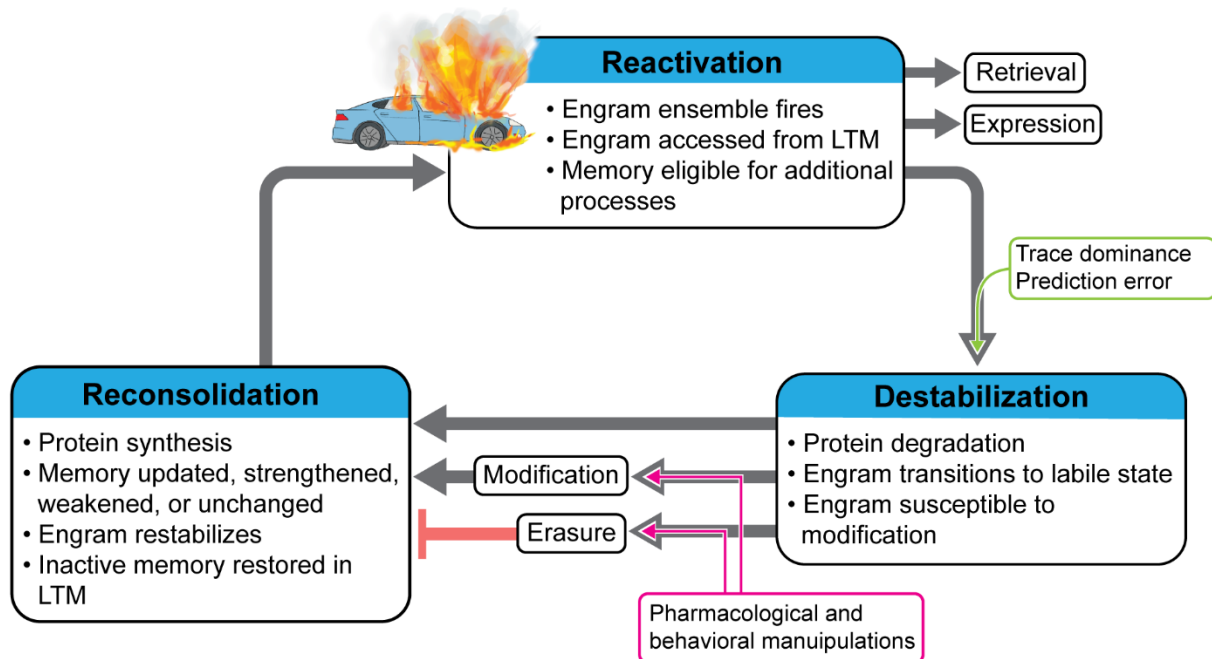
Reactivation
• Engram ensemble fires
• Engram accessed from LTM
• Memory eligible for additional processes

Retrieval

Expression

Trace dominance
Prediction error

Destabilization
• Protein degradation
• Engram transitions to labile state
• Engram susceptible to modification

Modification

Erasure

Pharmacological and behavioral manuipulations

Reconsolidation
• Protein synthesis
• Memory updated, strengthened, weakened, or unchanged
• Engram restabilizes
• Inactive memory restored in LTM